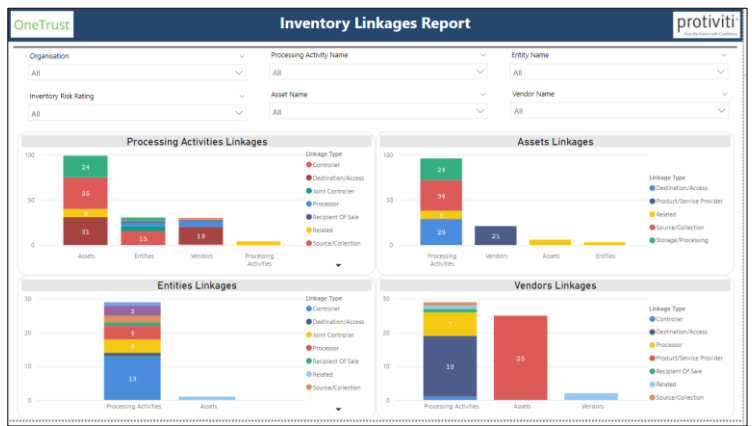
OneTrust

Inventory Linkages Report

protiviti
Face the Future with Confidence

Organisation
All

Processing Activity Name
All

Entity Name
All

Inventory Risk Rating
All

Asset Name
All

Vendor Name
All

Processing Activities Linkages

100
50
0

24
35
9
31
15
19

Assets
Entities
Vendors
Processing Activities

Linkage Type
Controller
Destination/Access
Joint Controller
Processor
Recipient Of Sale
Related
Source/Collection

Assets Linkages

100
50
0

24
34
8
29
21

Processing Activities
Vendors
Assets
Entities

Linkage Type
Destination/Access
Product/Service Provider
Related
Source/Collection
Storage/Processing

Entities Linkages

30
20
10
0

3
4
5
13

Processing Activities
Assets

Linkage Type
Controller
Destination/Access
Joint Controller
Processor
Recipient Of Sale
Related
Source/Collection

Vendors Linkages

30
20
10
0

7
18
25

Processing Activities
Assets
Vendors

Linkage Type
Controller
Destination/Access
Processor
Product/Service Provider
Recipient Of Sale
Related
Source/Collection